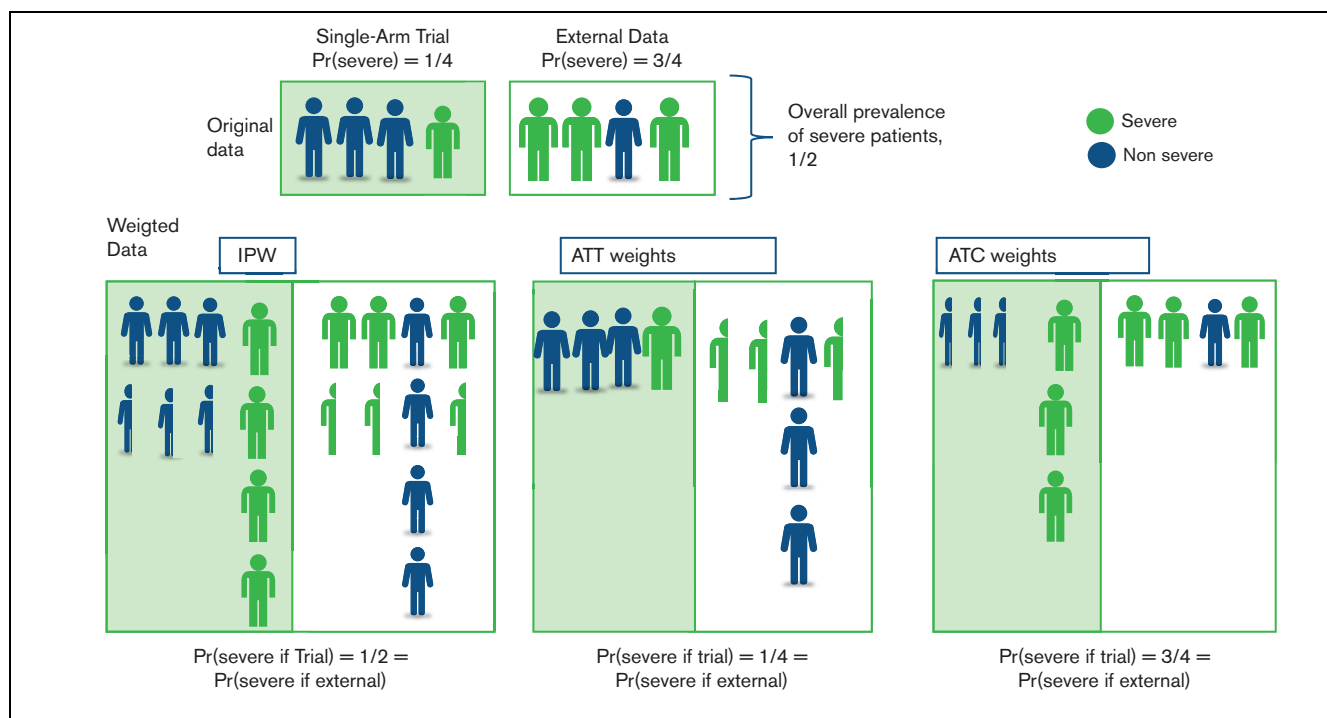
Single-Arm Trial
Pr(severe) = 1/4

External Data
Pr(severe) = 3/4

Original data

Overall prevalence of severe patients, 1/2

Severe
Non severe

Weigted Data

IPW

ATT weights

ATC weights

Pr(severe if Trial) = 1/2 = Pr(severe if external)

Pr(severe if trial) = 1/4 = Pr(severe if external)

Pr(severe if trial) = 3/4 = Pr(severe if external)